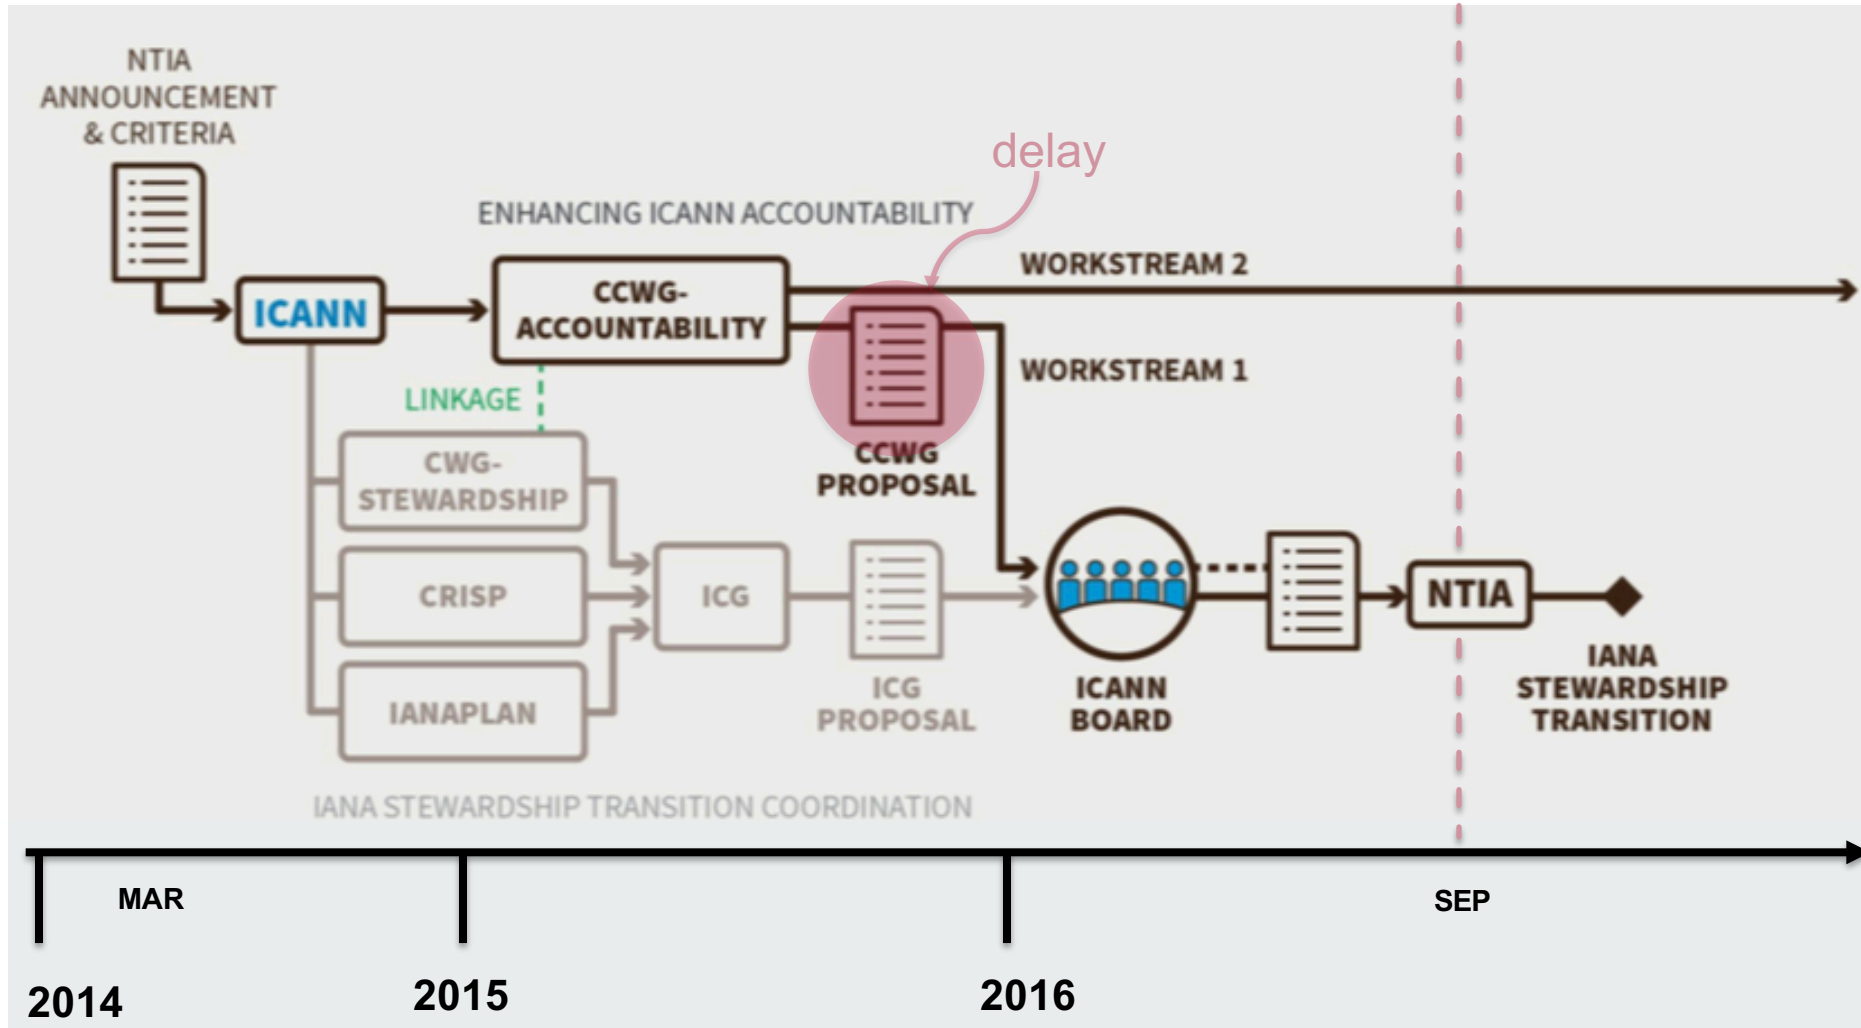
NTIA ANNOUNCEMENT & CRITERIA

delay

ENHANCING ICANN ACCOUNTABILITY

ICANN

CCWG-ACCOUNTABILITY

WORKSTREAM 2

WORKSTREAM 1

LINKAGE

CWG-STEWARDSHIP

CRISP

IANAPLAN

ICG

CCWG PROPOSAL

ICG PROPOSAL

ICANN BOARD

NTIA

IANA STEWARDSHIP TRANSITION

IANA STEWARDSHIP TRANSITION COORDINATION

MAR

SEP

2014

2015

2016